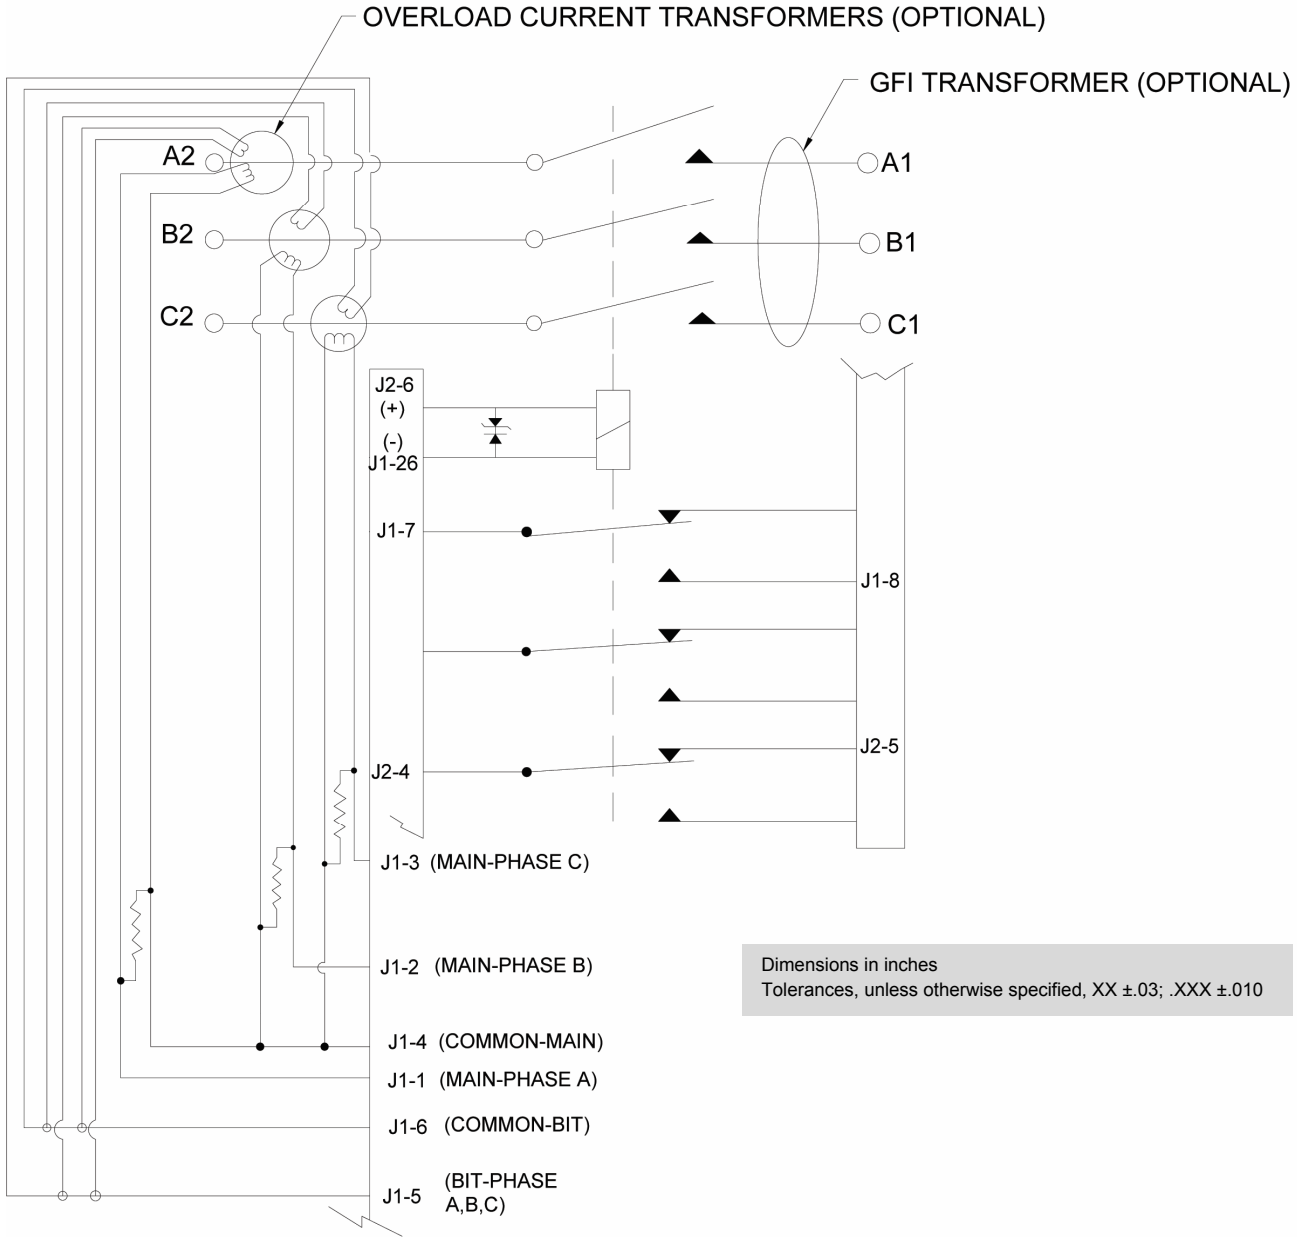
OVERLOAD CURRENT TRANSFORMERS (OPTIONAL)

GFI TRANSFORMER (OPTIONAL)

A2

B2

C2

A1

B1

C1

J2-6
(+)

(-)
J1-26

J1-7

J1-8

J2-5

J2-4

J1-3 (MAIN-PHASE C)

J1-2 (MAIN-PHASE B)

J1-4 (COMMON-MAIN)

J1-1 (MAIN-PHASE A)

J1-6 (COMMON-BIT)

J1-5 (BIT-PHASE A,B,C)

Dimensions in inches
Tolerances, unless otherwise specified, XX ±.03; .XXX ±.010